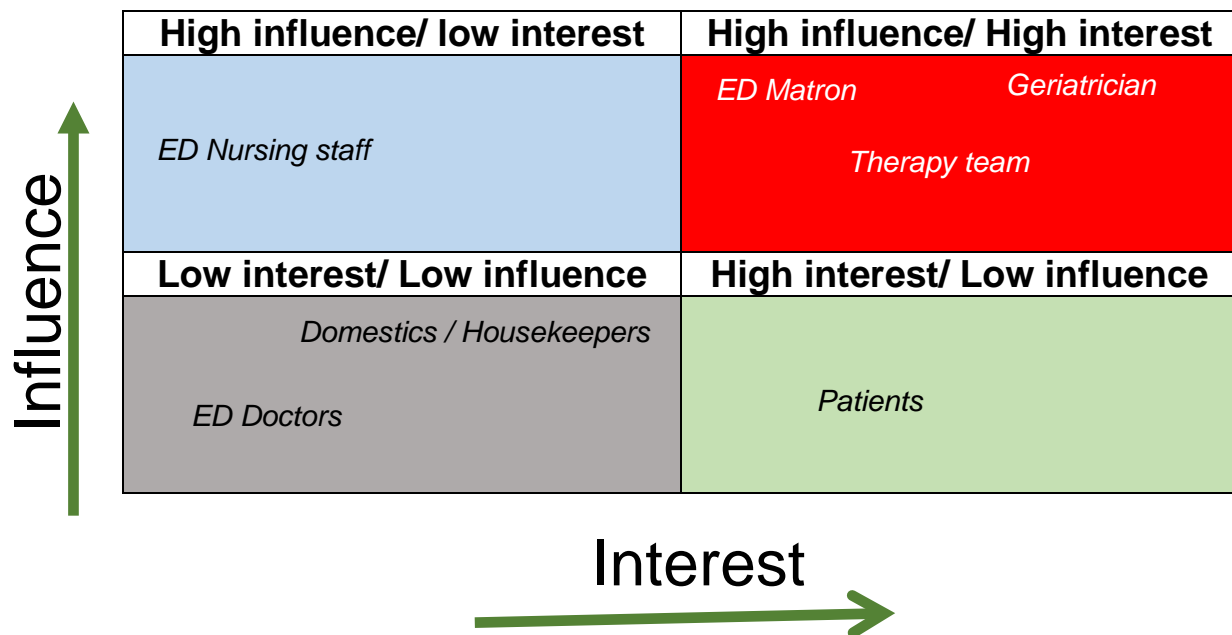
Influence

| High influence/ low interest | High influence/ High interest |
|---|---|
| ED Nursing staff | ED Matron Geriatrician Therapy team |
| **Low interest/ Low influence** | **High interest/ Low influence** |
| Domestics / Housekeepers ED Doctors | Patients |

Interest